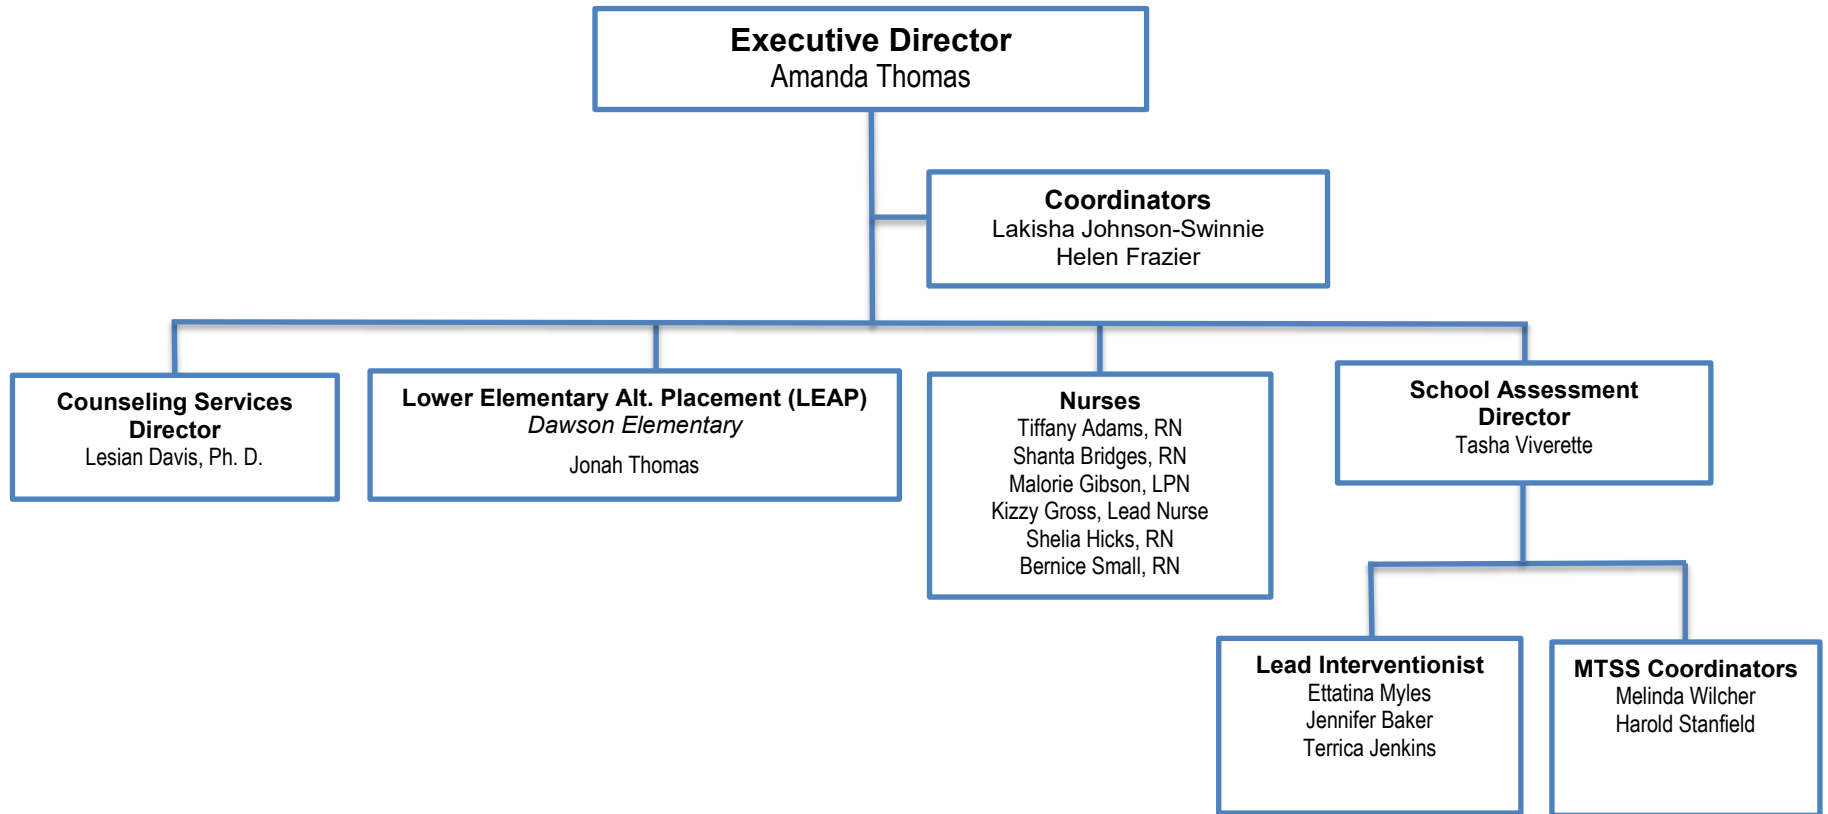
**Executive Director**
Amanda Thomas

**Coordinators**
Lakisha Johnson-Swinnie
Helen Frazier

**Counseling Services Director**
Lesian Davis, Ph. D.

**Lower Elementary Alt. Placement (LEAP)**
*Dawson Elementary*

Jonah Thomas

**Nurses**
Tiffany Adams, RN
Shanta Bridges, RN
Malorie Gibson, LPN
Kizzy Gross, Lead Nurse
Shelia Hicks, RN
Bernice Small, RN

**School Assessment Director**
Tasha Viverette

**Lead Interventionist**
Ettatina Myles
Jennifer Baker
Terrica Jenkins

**MTSS Coordinators**
Melinda Wilcher
Harold Stanfield